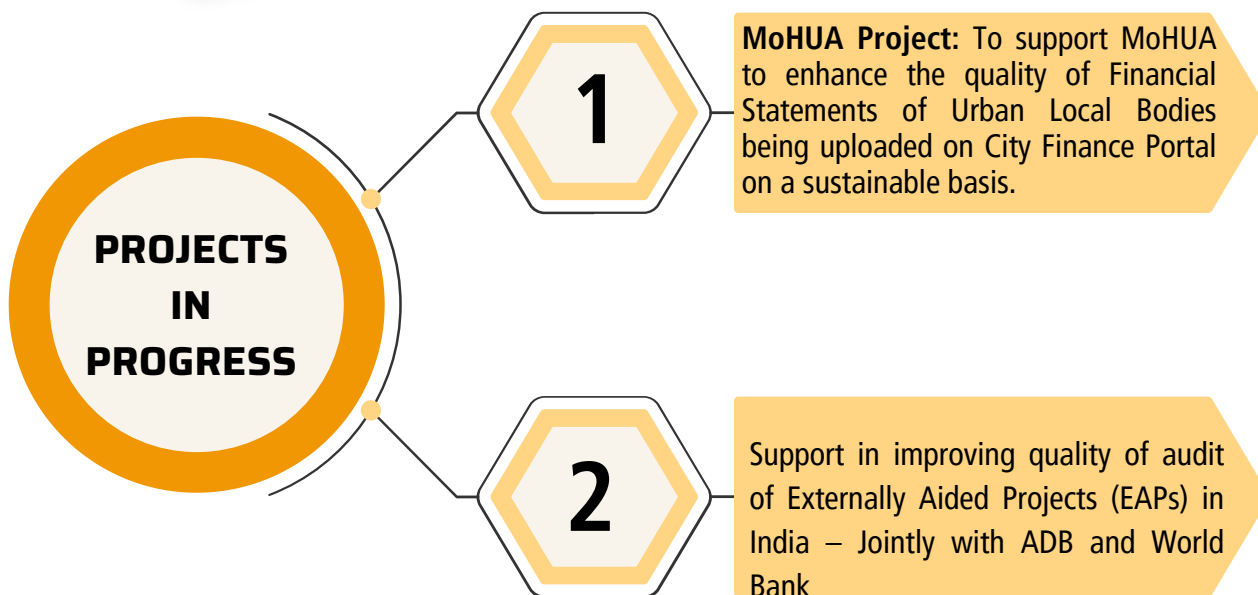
PROJECTS IN PROGRESS

1

MoHUA Project: To support MoHUA to enhance the quality of Financial Statements of Urban Local Bodies being uploaded on City Finance Portal on a sustainable basis.

2

Support in improving quality of audit of Externally Aided Projects (EAPs) in India – Jointly with ADB and World Bank